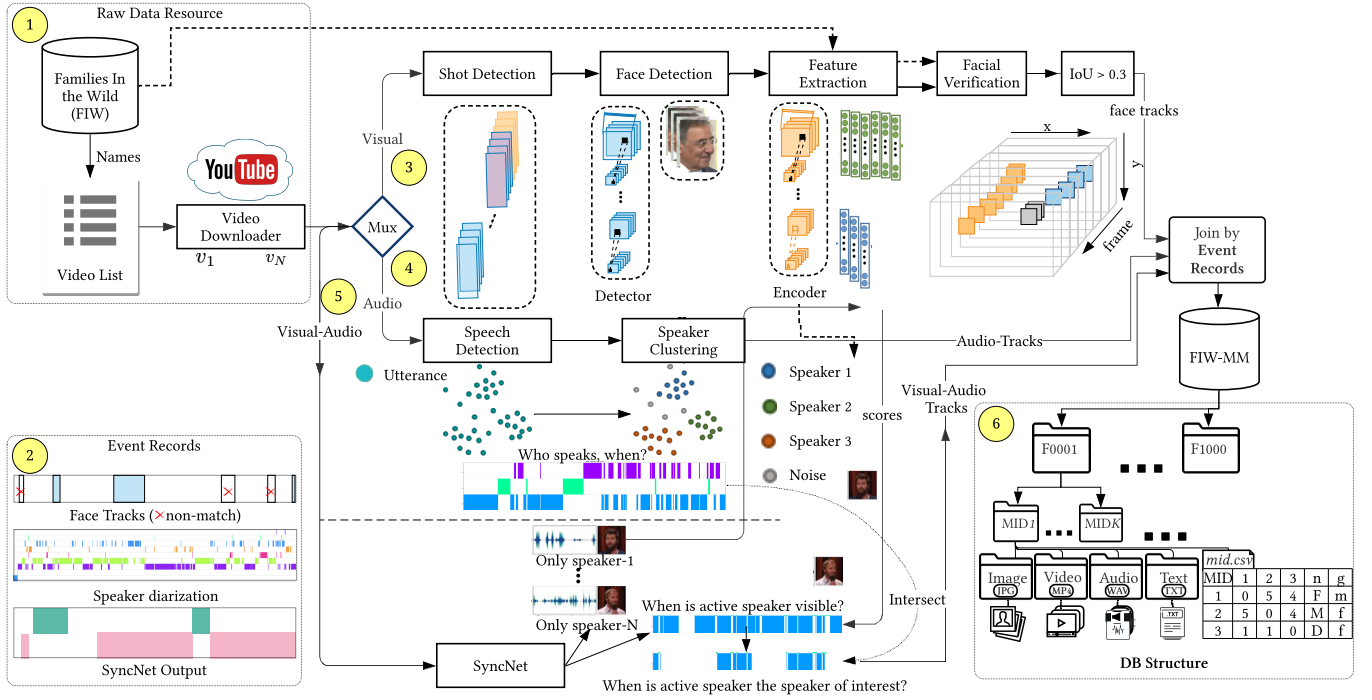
1
Raw Data Resource
Families In the Wild (FIW)
Names
Video List
YouTube
Video Downloader
$v_1$ $v_N$
Mux
Visual
3
4
Audio
5
Visual-Audio
Shot Detection
Face Detection
Detector
Feature Extraction
Encoder
Facial Verification
IoU > 0.3
face tracks
x
y
frame
Join by Event Records
FIW-MM
Speech Detection
Speaker Clustering
Utterance
Speaker 1
Speaker 2
Speaker 3
Noise
Who speaks, when?
scores
Audio-Tracks
Visual-Audio Tracks
2
Event Records
Face Tracks (×non-match)
Speaker diarization
SyncNet Output
Only speaker-1
Only speaker-N
When is active speaker visible?
Intersect
SyncNet
When is active speaker the speaker of interest?
6
F0001
F1000
MID1
MIDK
Image JPG
Video MP4
Audio WAV
Text TXT
mid.csv

| MID | 1 | 2 | 3 | n | g |
|---|---|---|---|---|---|
| 1 | 0 | 5 | 4 | F | m |
| 2 | 5 | 0 | 4 | M | f |
| 3 | 1 | 1 | 0 | D | f |

DB Structure